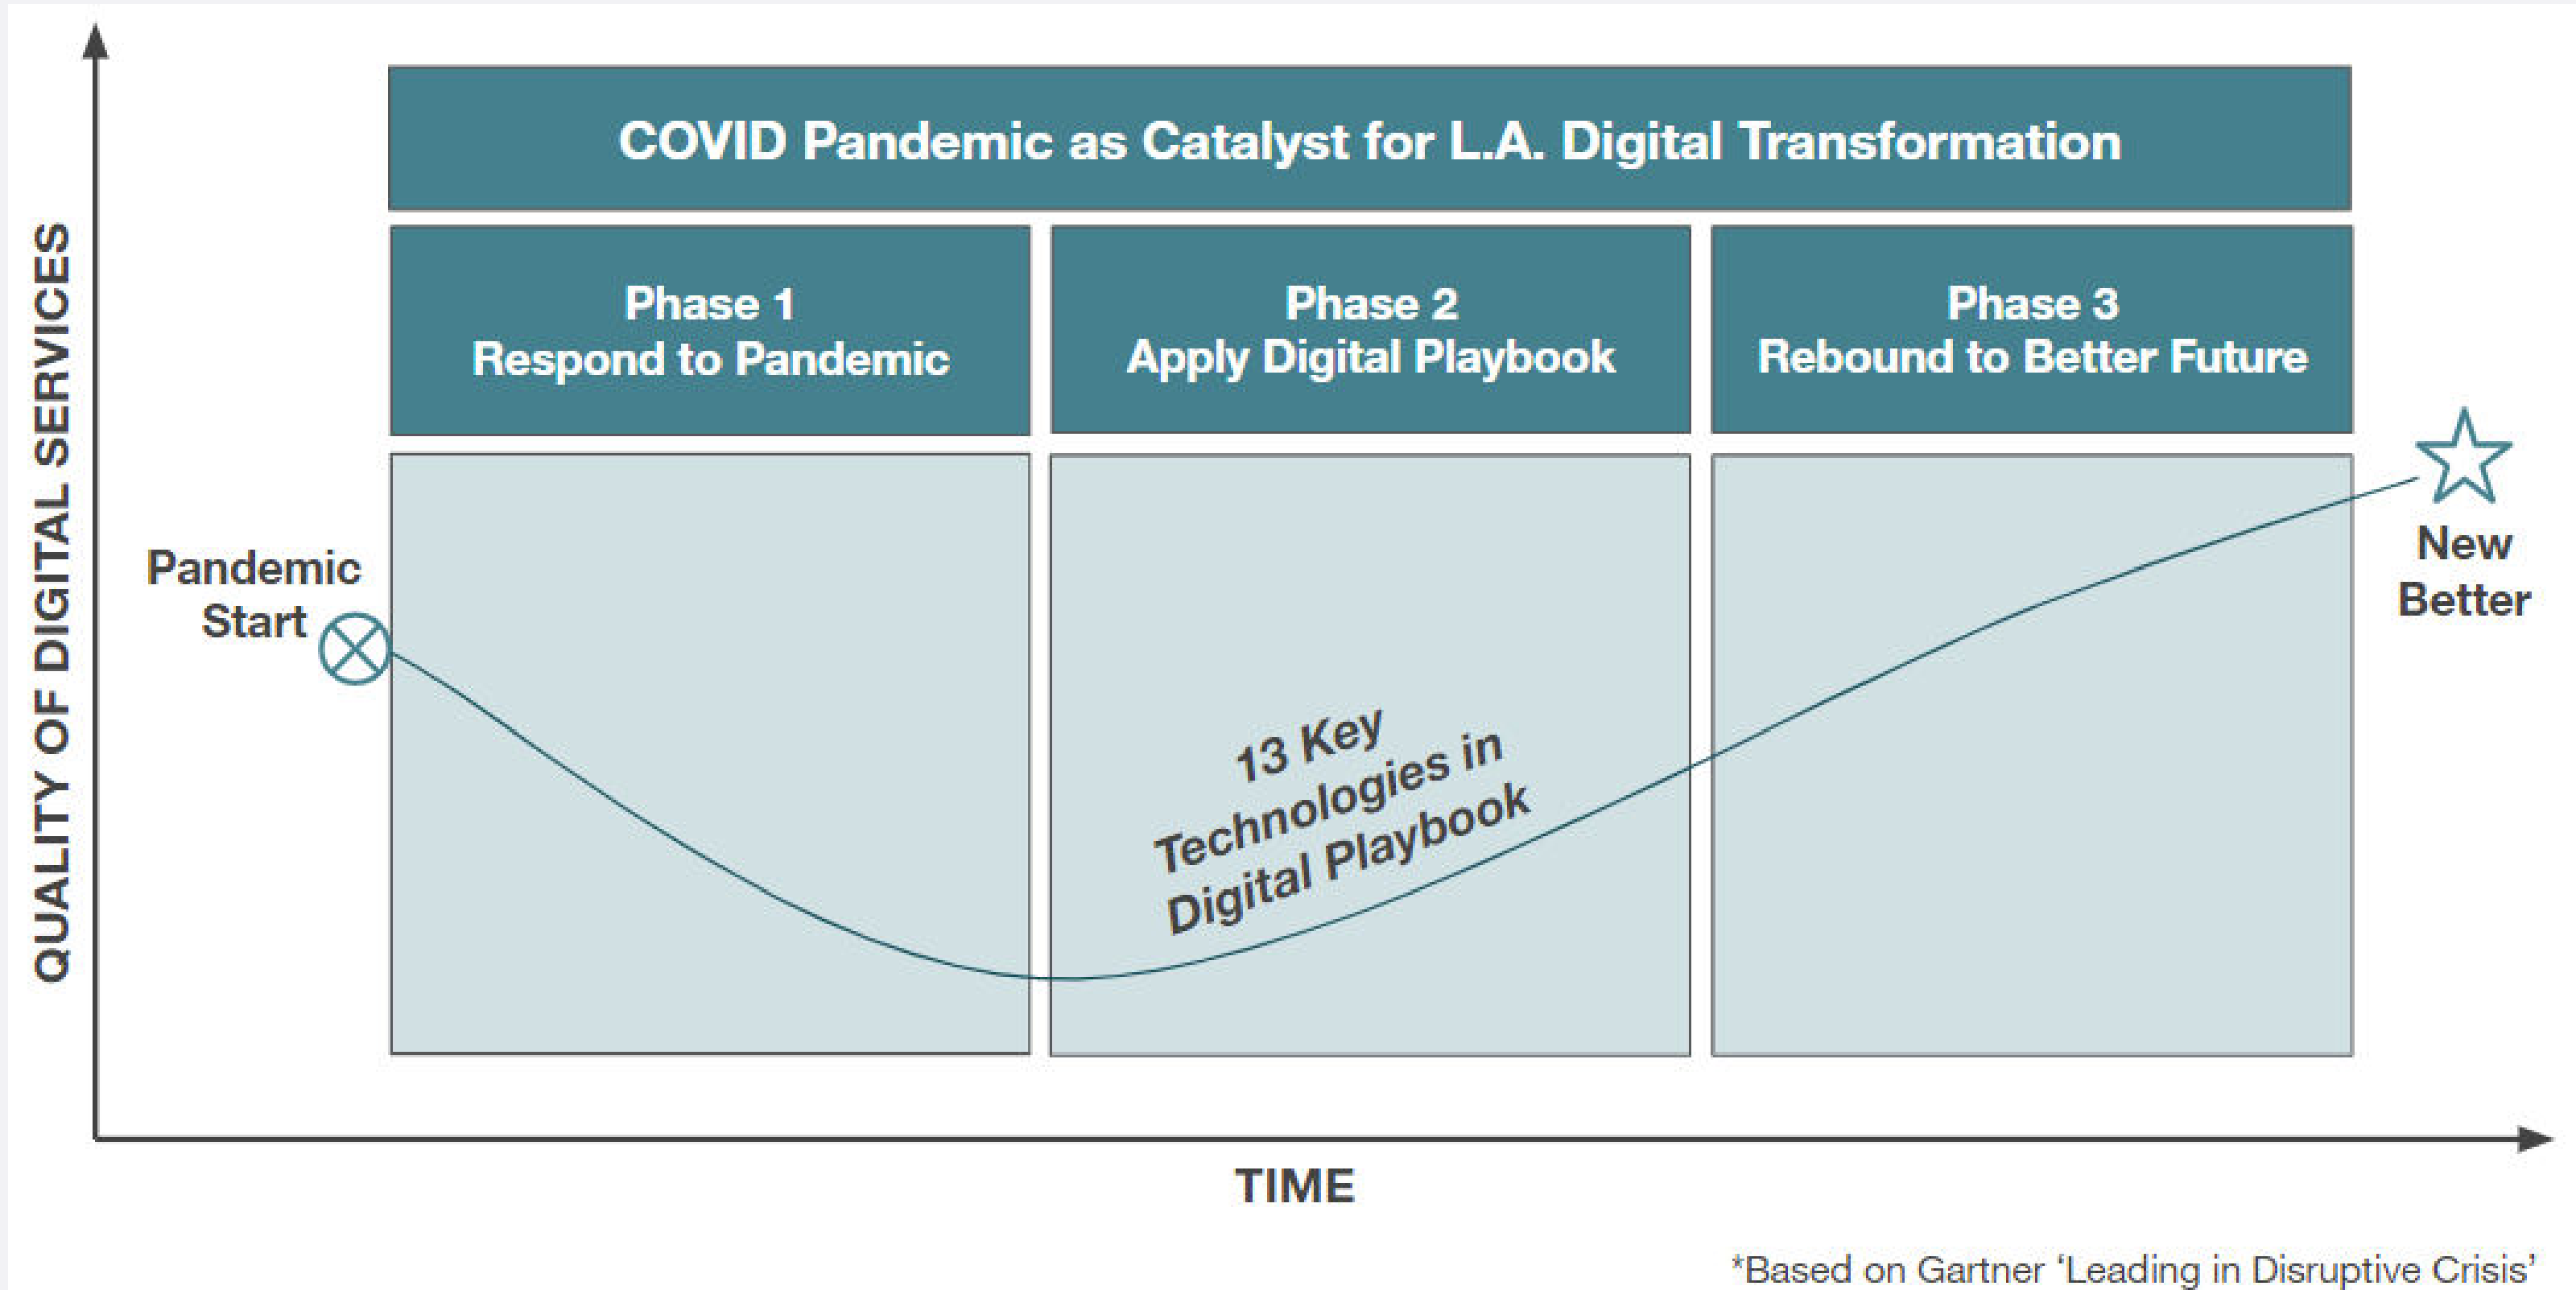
QUALITY OF DIGITAL SERVICES

COVID Pandemic as Catalyst for L.A. Digital Transformation

Phase 1
Respond to Pandemic

Phase 2
Apply Digital Playbook

Phase 3
Rebound to Better Future

Pandemic Start

13 Key Technologies in Digital Playbook

New Better

TIME

*Based on Gartner 'Leading in Disruptive Crisis'